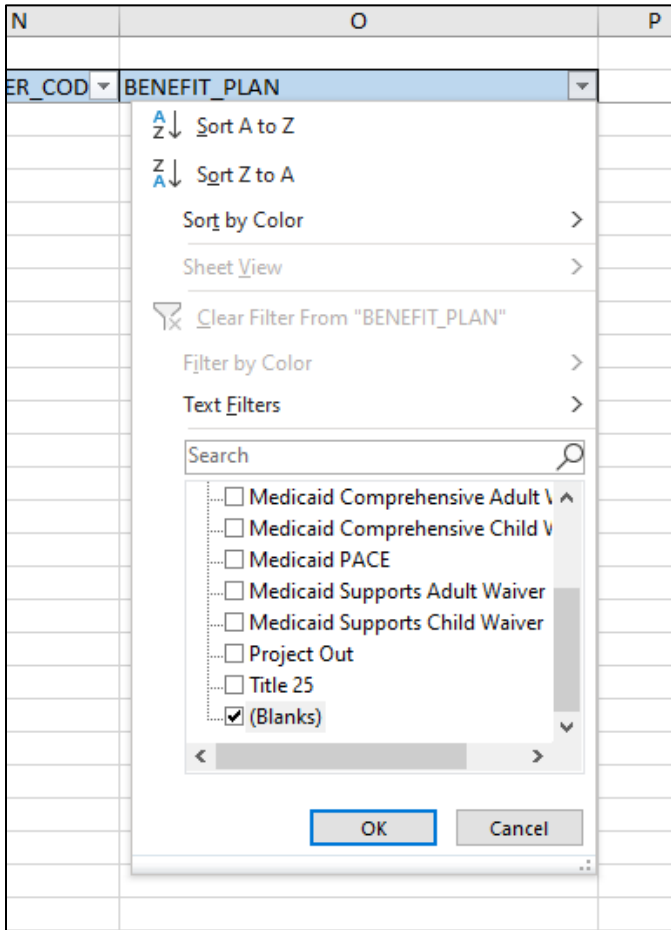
N
O
P

ER_COD
BENEFIT_PLAN

Sort A to Z
Sort Z to A
Sort by Color
Sheet View
Clear Filter From "BENEFIT_PLAN"
Filter by Color
Text Filters

Search

☐ Medicaid Comprehensive Adult V
☐ Medicaid Comprehensive Child V
☐ Medicaid PACE
☐ Medicaid Supports Adult Waiver
☐ Medicaid Supports Child Waiver
☐ Project Out
☐ Title 25
☑ (Blanks)

OK
Cancel